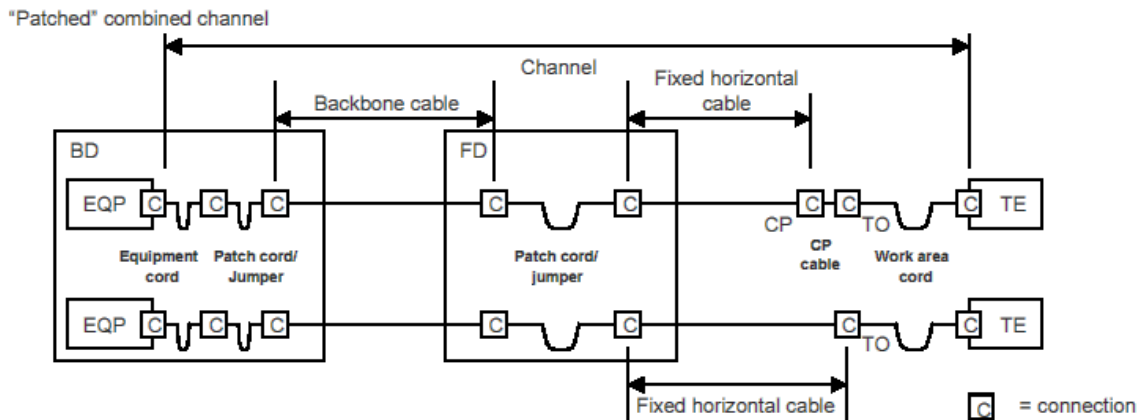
"Patched" combined channel

Channel

Backbone cable

Fixed horizontal cable

BD

FD

EQP C C C

C C

C C

C TE

CP

TO

Equipment cord

Patch cord/ Jumper

Patch cord/ jumper

CP cable

Work area cord

EQP C C C

C C

C

TO

C TE

Fixed horizontal cable

C = connection